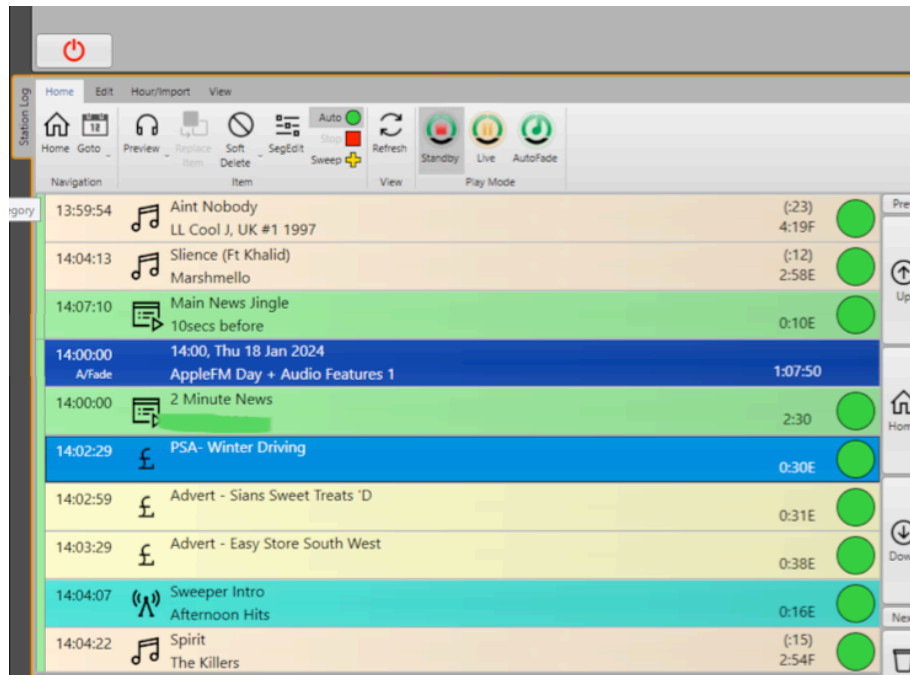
Station Log

Home Edit Hour/Import View

Home Goto Preview Replace Item Soft Delete SegEdit Auto Stop Sweep Refresh Standby Live AutoFade

Navigation Item View Play Mode

egory

| 13:59:54 | Aint Nobody LL Cool J, UK #1 1997 | (:23) 4:19F |
|---|---|---|
| 14:04:13 | Slience (Ft Khalid) Marshmello | (:12) 2:58E |
| 14:07:10 | Main News Jingle 10secs before | 0:10E |
| 14:00:00 A/Fade | 14:00, Thu 18 Jan 2024 AppleFM Day + Audio Features 1 | 1:07:50 |
| 14:00:00 | 2 Minute News | 2:30 |
| 14:02:29 | PSA- Winter Driving | 0:30E |
| 14:02:59 | Advert - Sians Sweet Treats 'D | 0:31E |
| 14:03:29 | Advert - Easy Store South West | 0:38E |
| 14:04:07 | Sweeper Intro Afternoon Hits | 0:16E |
| 14:04:22 | Spirit The Killers | (:15) 2:54F |

Pre
Up
Hom
Dow
Nex